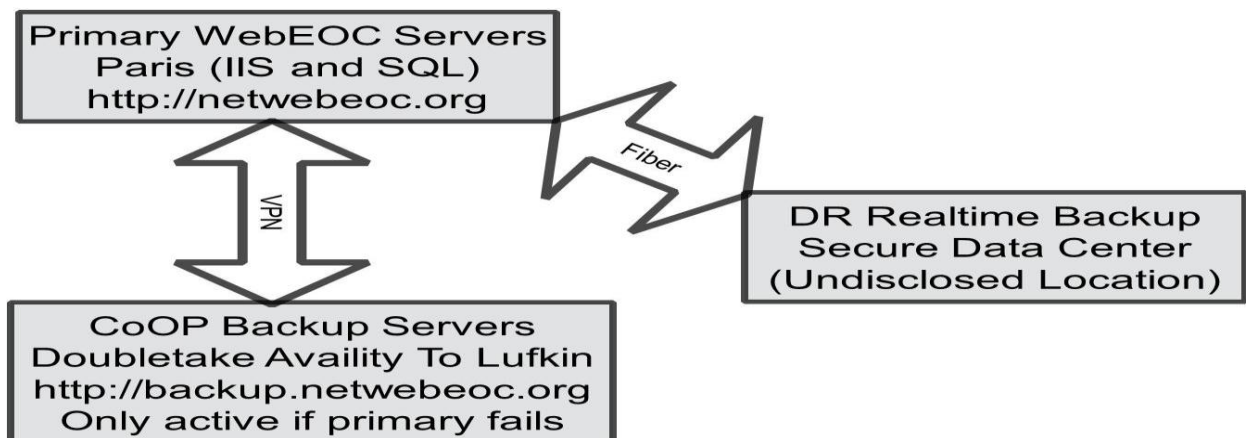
Primary WebEOC Servers
Paris (IIS and SQL)
http://netwebeoc.org

Fiber

VPN

DR Realtime Backup
Secure Data Center
(Undisclosed Location)

CoOP Backup Servers
Doubletake Availity To Lufkin
http://backup.netwebeoc.org
Only active if primary fails